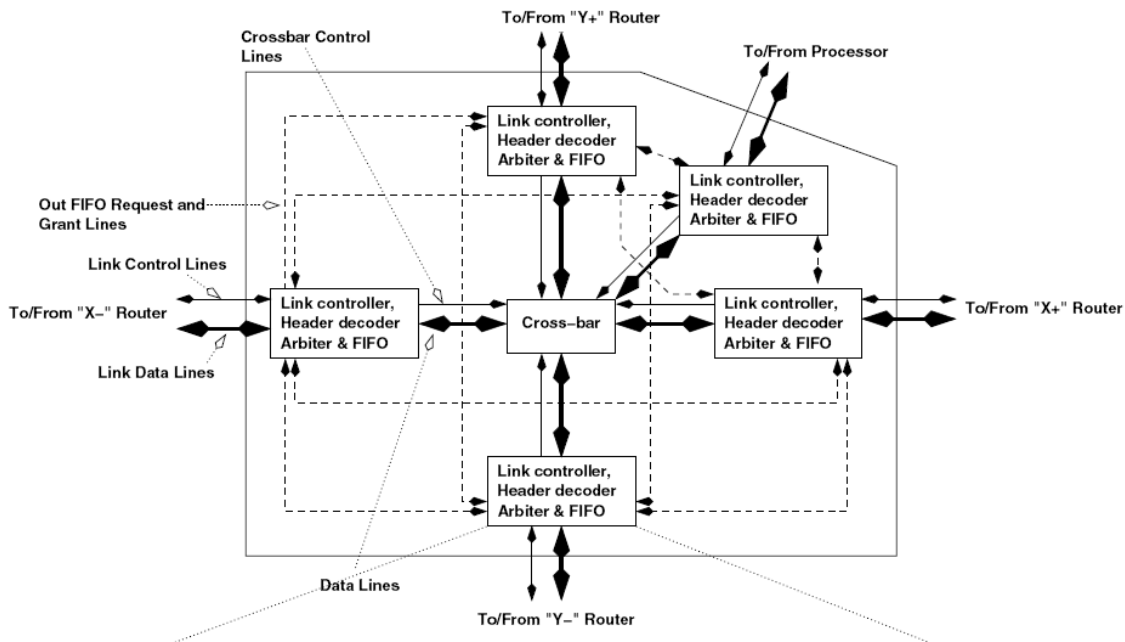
To/From "Y+" Router

Crossbar Control Lines

To/From Processor

Link controller, Header decoder Arbiter & FIFO

Link controller, Header decoder Arbiter & FIFO

Out FIFO Request and Grant Lines

Link Control Lines

To/From "X−" Router

Link controller, Header decoder Arbiter & FIFO

Cross−bar

Link controller, Header decoder Arbiter & FIFO

To/From "X+" Router

Link Data Lines

Link controller, Header decoder Arbiter & FIFO

Data Lines

To/From "Y−" Router